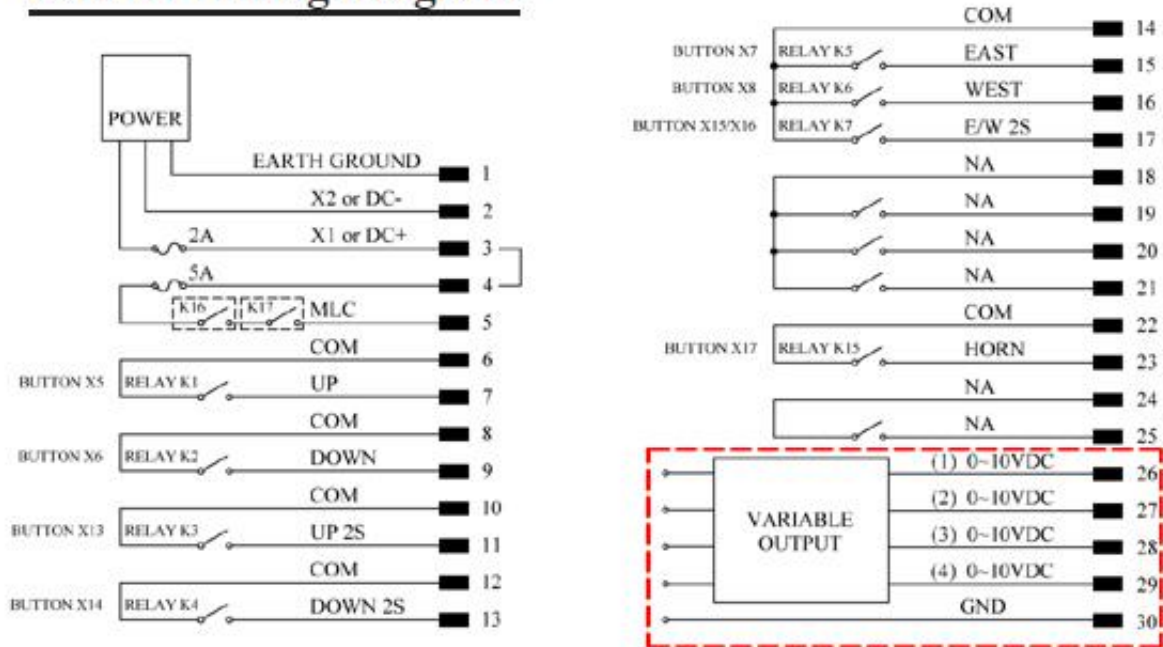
POWER

EARTH GROUND 1
X2 or DC- 2
2A X1 or DC+ 3
5A 4
K16 K17 MLC 5
COM 6
BUTTON X5 RELAY K1 UP 7
COM 8
BUTTON X6 RELAY K2 DOWN 9
COM 10
BUTTON X13 RELAY K3 UP 2S 11
COM 12
BUTTON X14 RELAY K4 DOWN 2S 13

COM 14
BUTTON X7 RELAY K5 EAST 15
BUTTON X8 RELAY K6 WEST 16
BUTTON X15/X16 RELAY K7 E/W 2S 17
NA 18
NA 19
NA 20
NA 21
COM 22
BUTTON X17 RELAY K15 HORN 23
NA 24
NA 25
VARIABLE OUTPUT
(1) 0~10VDC 26
(2) 0~10VDC 27
(3) 0~10VDC 28
(4) 0~10VDC 29
GND 30